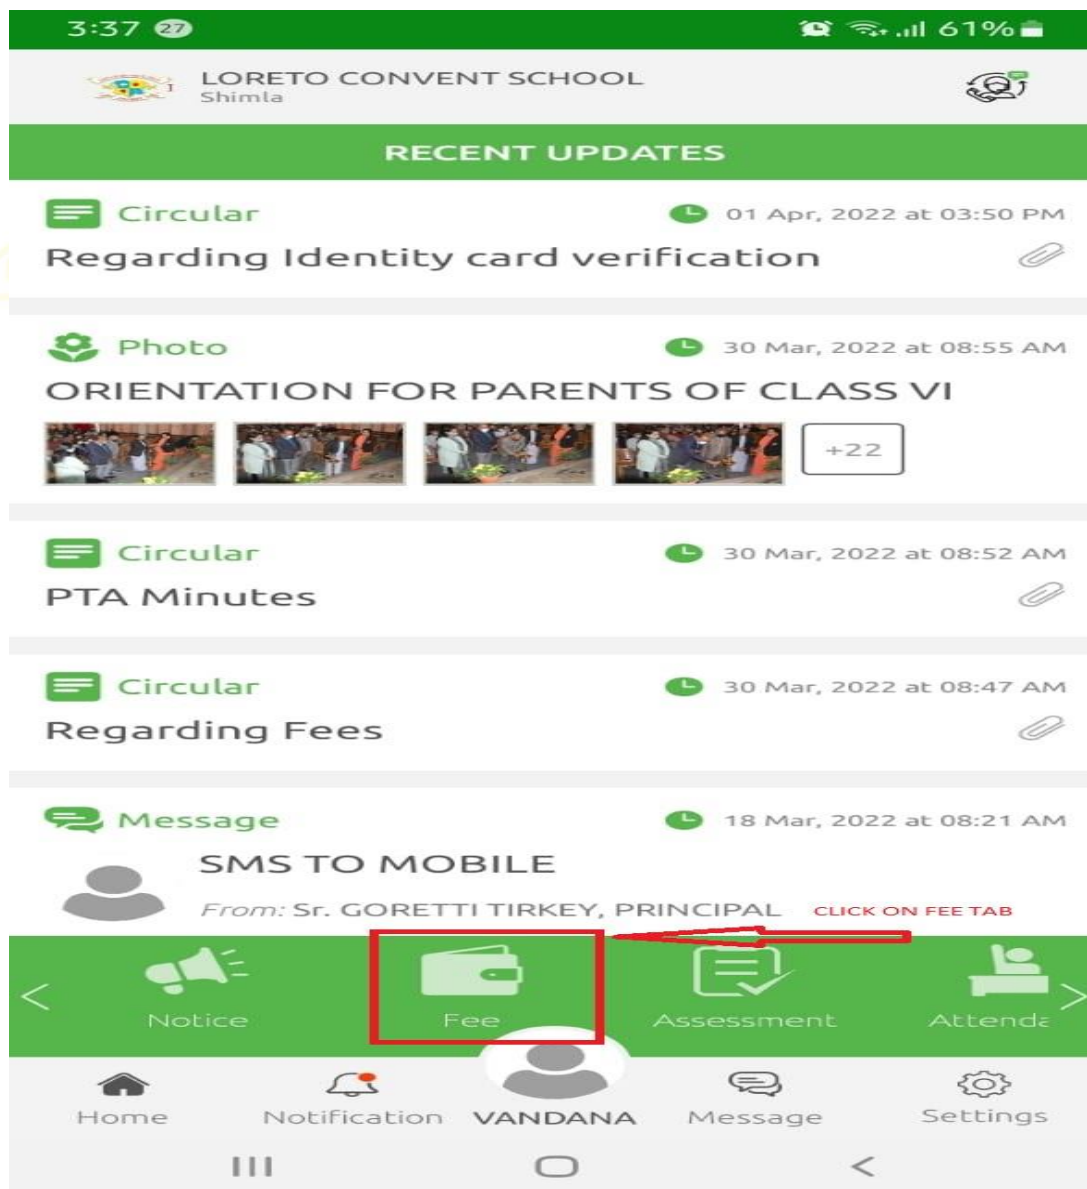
3:37 27 61%

LORETO CONVENT SCHOOL
Shimla

RECENT UPDATES

Circular 01 Apr, 2022 at 03:50 PM
Regarding Identity card verification

Photo 30 Mar, 2022 at 08:55 AM
ORIENTATION FOR PARENTS OF CLASS VI
+22

Circular 30 Mar, 2022 at 08:52 AM
PTA Minutes

Circular 30 Mar, 2022 at 08:47 AM
Regarding Fees

Message 18 Mar, 2022 at 08:21 AM
SMS TO MOBILE
From: Sr. GORETTI TIRKEY, PRINCIPAL

CLICK ON FEE TAB

Notice Fee Assessment Attenda

Home Notification VANDANA Message Settings